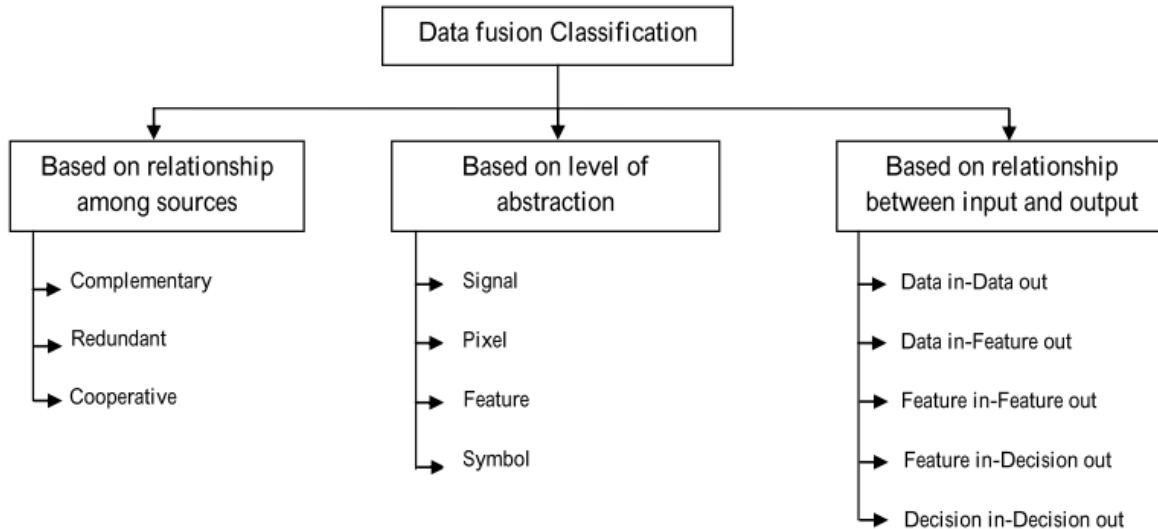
Data fusion Classification

Based on relationship among sources

Complementary

Redundant

Cooperative

Based on level of abstraction

Signal

Pixel

Feature

Symbol

Based on relationship between input and output

Data in-Data out

Data in-Feature out

Feature in-Feature out

Feature in-Decision out

Decision in-Decision out